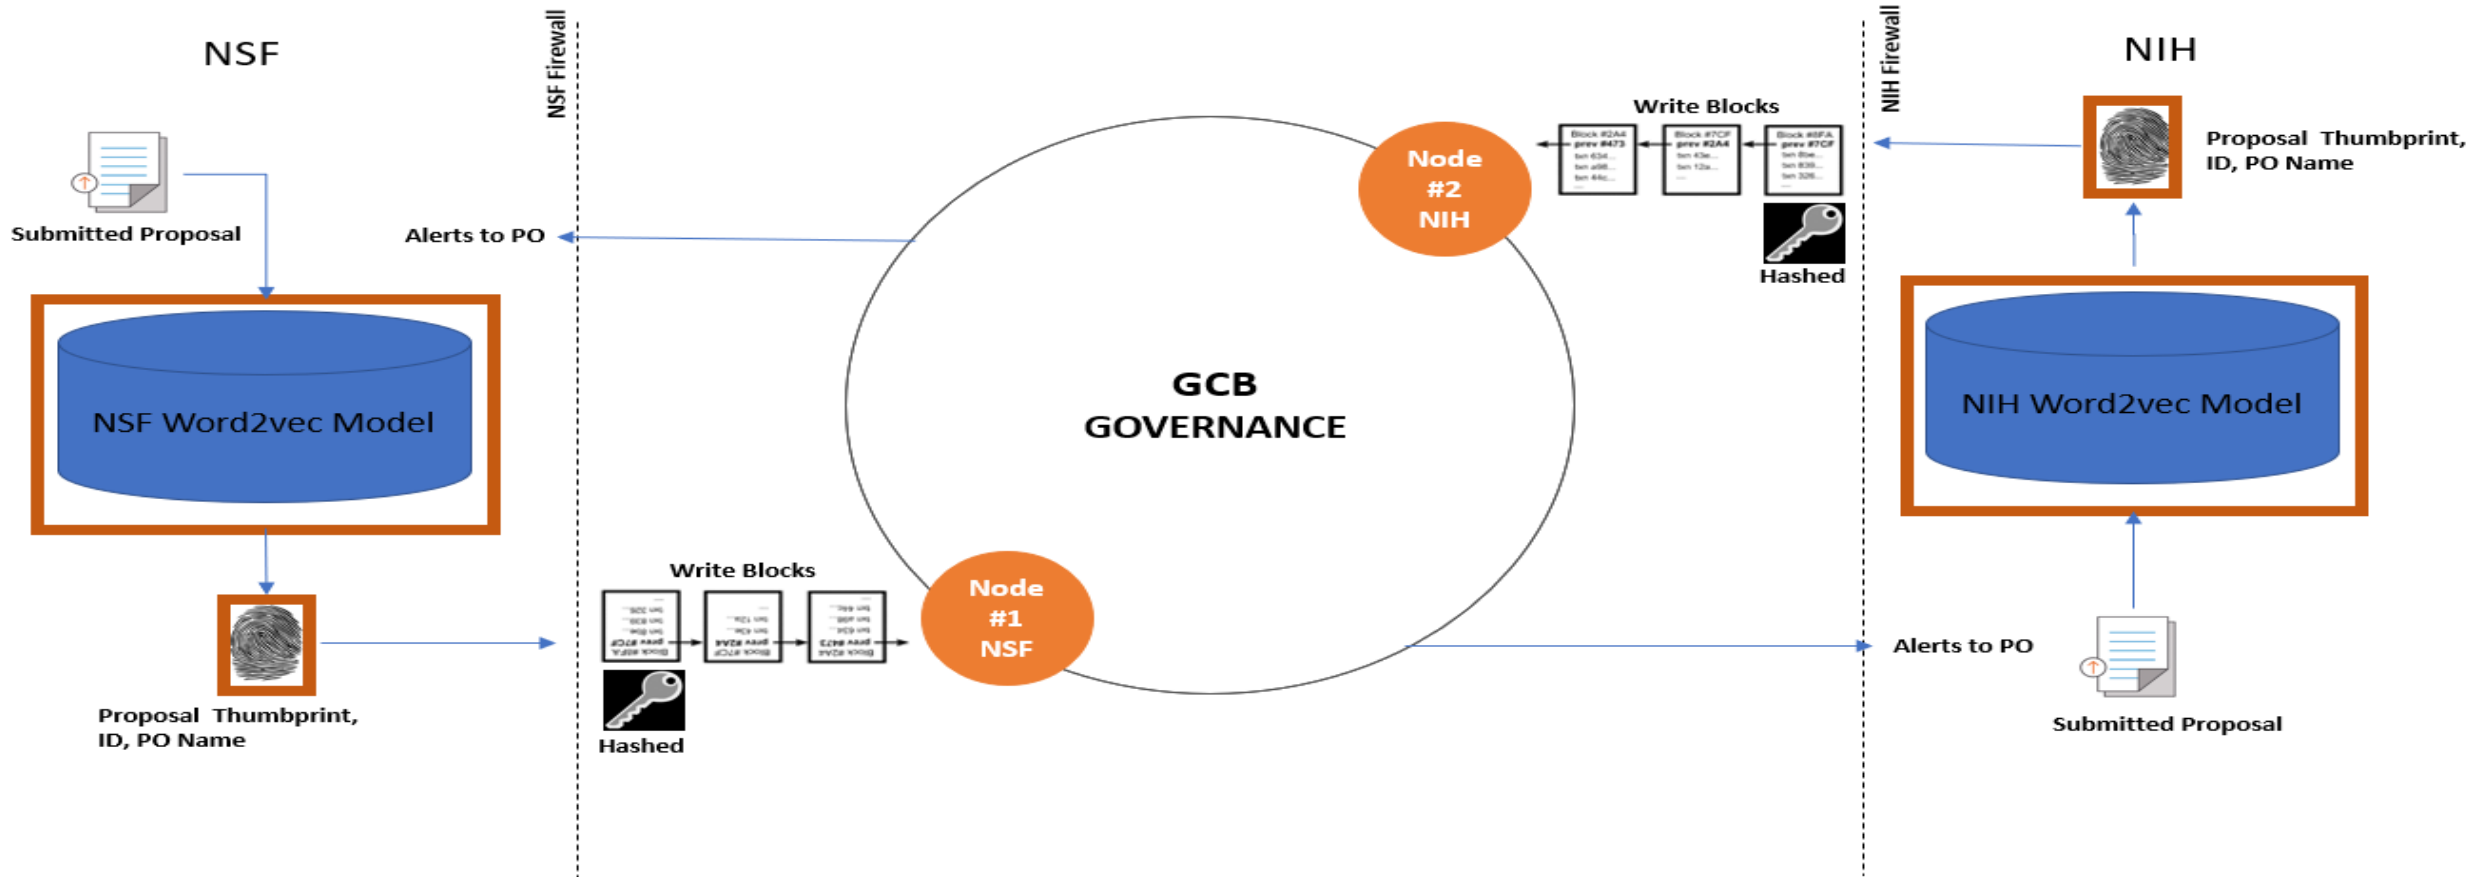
NSF

NSF Firewall

Submitted Proposal

Alerts to PO

NSF Word2vec Model

Proposal Thumbprint, ID, PO Name

Write Blocks

Hashed

Node #1 NSF

GCB GOVERNANCE

Node #2 NIH

Write Blocks

Block #2A4 prev #473

Block #7CF prev #2A4

Block #8FA prev #7CF

Hashed

NIH Firewall

NIH

Proposal Thumbprint, ID, PO Name

NIH Word2vec Model

Alerts to PO

Submitted Proposal